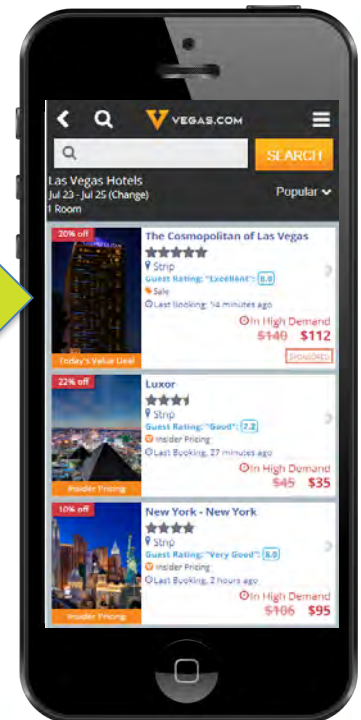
VEGAS.COM

SEARCH

Las Vegas Hotels
Jul 23 - Jul 25 (Change)
1 Room

Popular

20% off
Today's Value Deal
The Cosmopolitan of Las Vegas
Strip
Guest Rating: "Excellent" 8.0
Sale
Last Booking: 14 minutes ago
In High Demand
$140 $112
SPONSORED

22% off
Insider Pricing
Luxor
Strip
Guest Rating: "Good" 7.2
Insider Pricing
Last Booking: 27 minutes ago
In High Demand
$45 $35

10% off
Insider Pricing
New York - New York
Strip
Guest Rating: "Very Good" 8.0
Insider Pricing
Last Booking: 2 hours ago
In High Demand
$106 $95